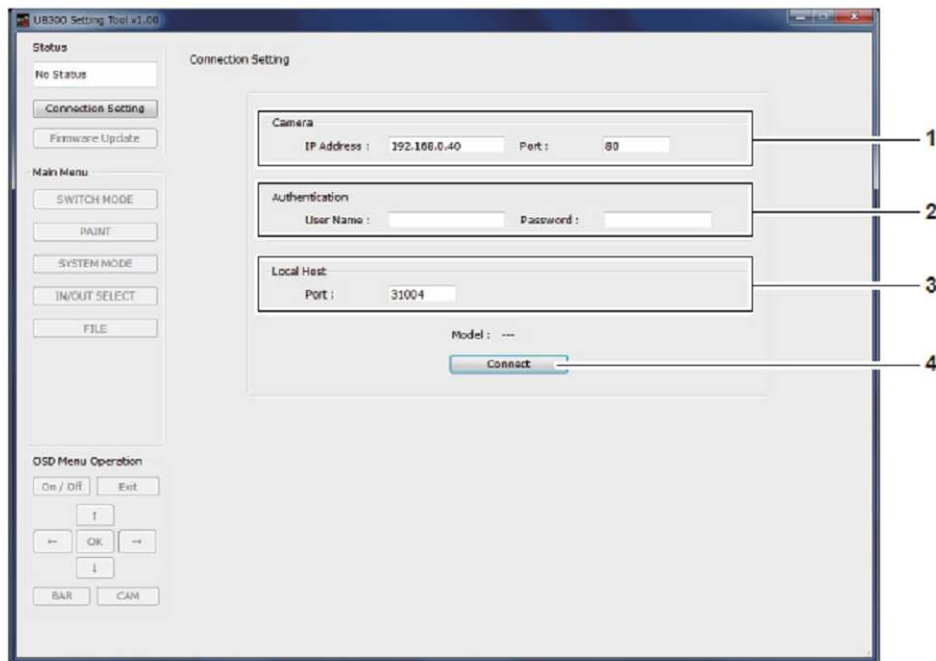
U8300 Setting Tool v1.00

Status

No Status

Connection Setting

Firmware Update

Main Menu

SWITCH MODE

PAINT

SYSTEM MODE

IN/OUT SELECT

FILE

OSD Menu Operation

On / Off

Exit

↑

←

OK

→

↓

BAR

CAM

Connection Setting

Camera

IP Address : 192.168.0.40

Port : 80

Authentication

User Name :

Password :

Local Host

Port : 31004

Model : ---

Connect

1

2

3

4